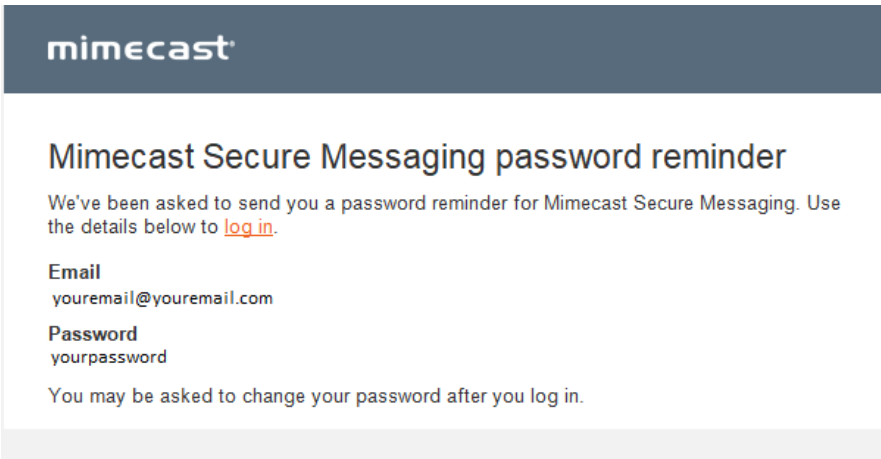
mimecast®

Mimecast Secure Messaging password reminder

We've been asked to send you a password reminder for Mimecast Secure Messaging. Use the details below to log in.

Email
youremail@youremail.com

Password
yourpassword

You may be asked to change your password after you log in.